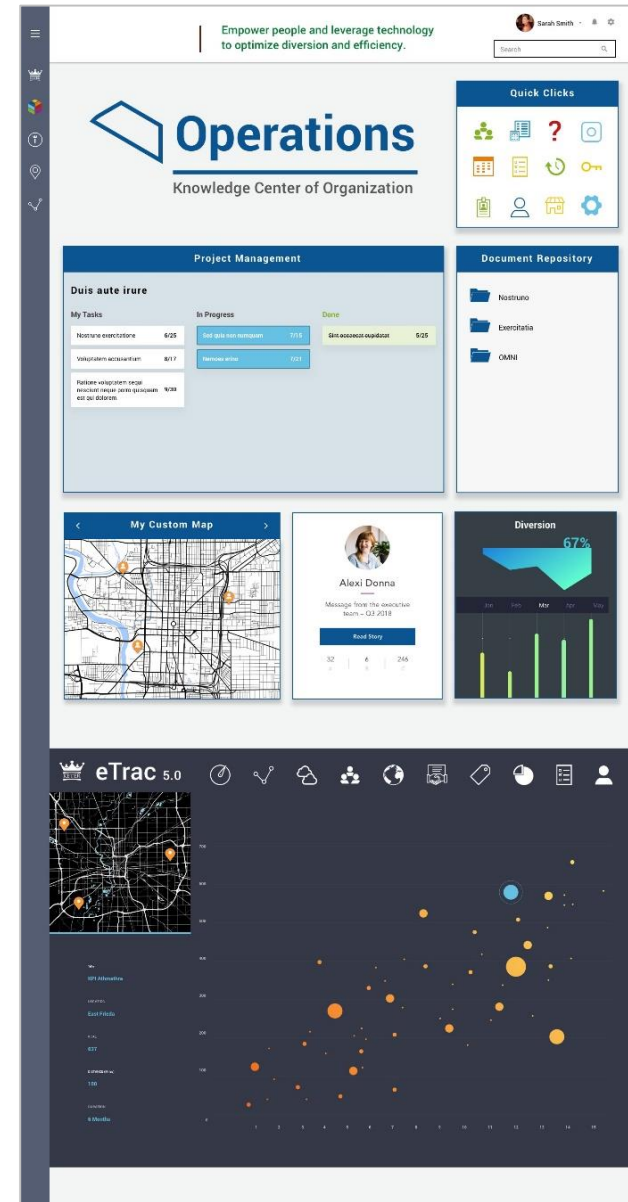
Empower people and leverage technology to optimize diversion and efficiency.

Sarah Smith

Search

Operations

Knowledge Center of Organization

Quick Clicks

Project Management

Duis aute irure

My Tasks

Nostrune exercitatione 6/25

Voluptatem accusantium 8/17

Ratione voluptatem sequi nesciunt neque porro quisquam est qui dolorem. 9/30

In Progress

Sed quis non numquam 7/15

Nemoue enim 7/21

Done

Sint occaecat cupidatat 5/25

Document Repository

Nostruno

Exercitatia

OMNI

My Custom Map

Alexi Donna

Message from the executive team – Q3 2018

Read Story

32 | 6 | 246

Diversion

67%

Jan Feb Mar Apr May

eTrac 5.0

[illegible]

601 Alexandria

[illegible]

East Prairie

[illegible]

677

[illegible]

100

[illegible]

6 Months